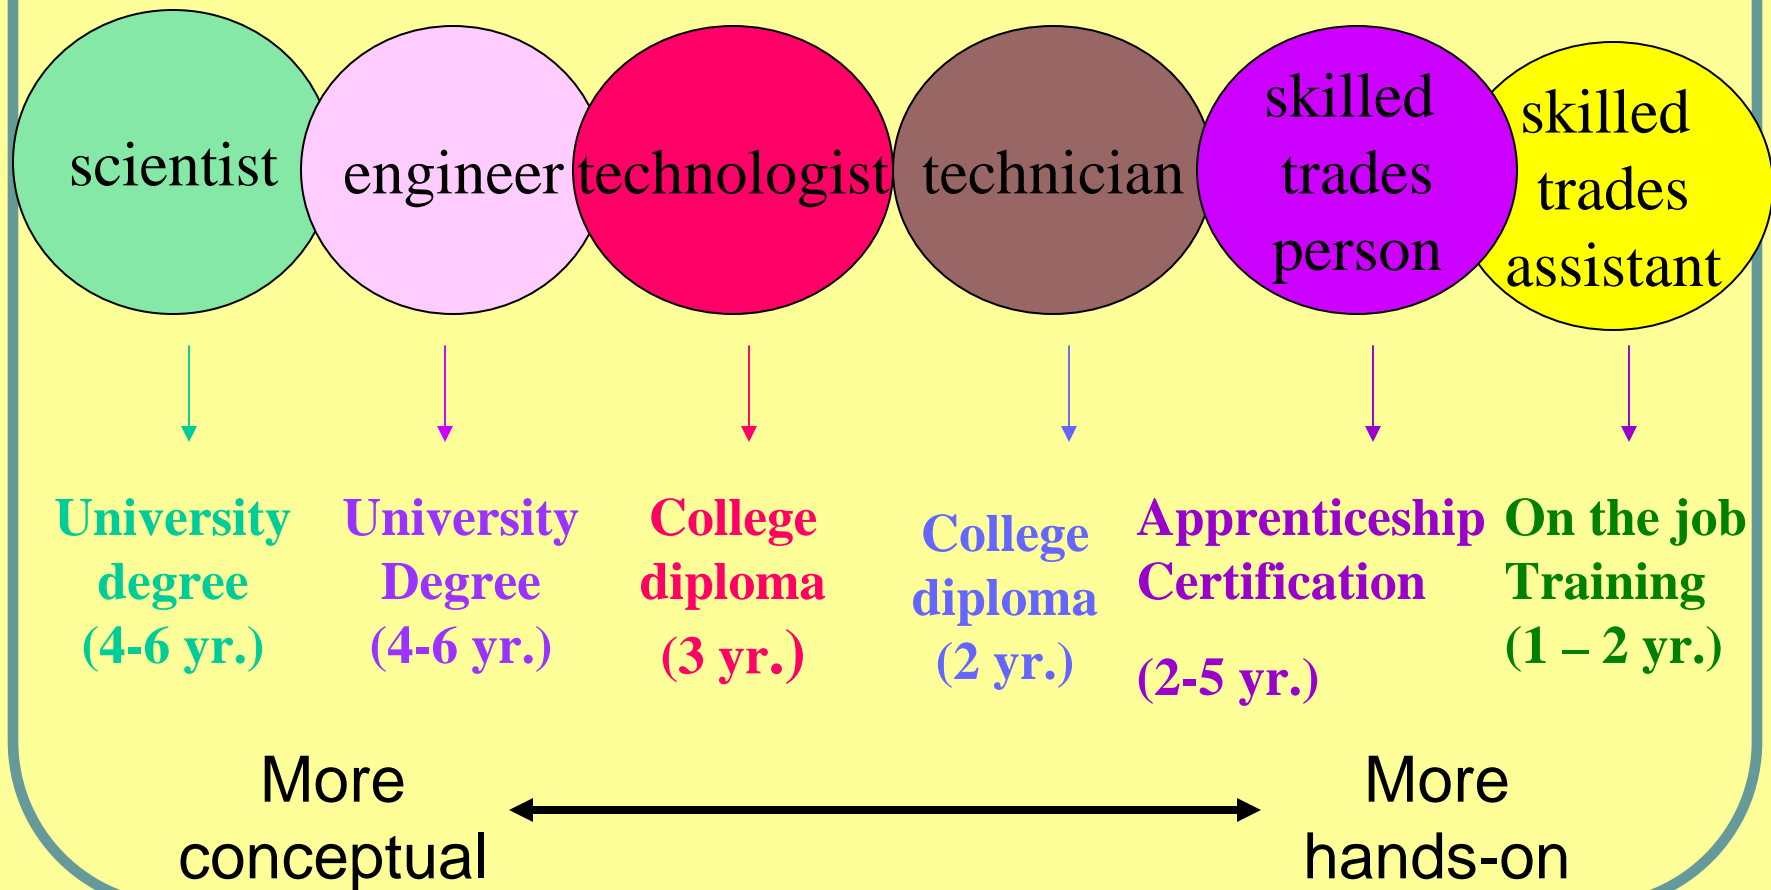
scientist

engineer

technologist

technician

skilled trades person

skilled trades assistant

University degree (4-6 yr.)

University Degree (4-6 yr.)

College diploma (3 yr.)

College diploma (2 yr.)

Apprenticeship Certification

(2-5 yr.)

On the job Training (1 – 2 yr.)

More conceptual

More hands-on